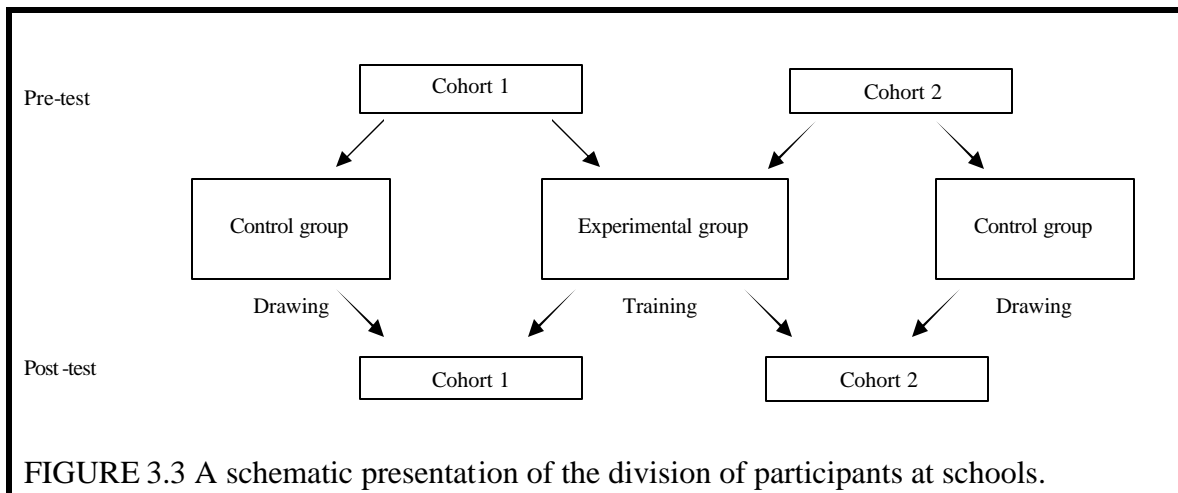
Pre-test

Cohort 1

Cohort 2

Control group

Experimental group

Control group

Drawing

Training

Drawing

Post -test

Cohort 1

Cohort 2

FIGURE 3.3 A schematic presentation of the division of participants at schools.